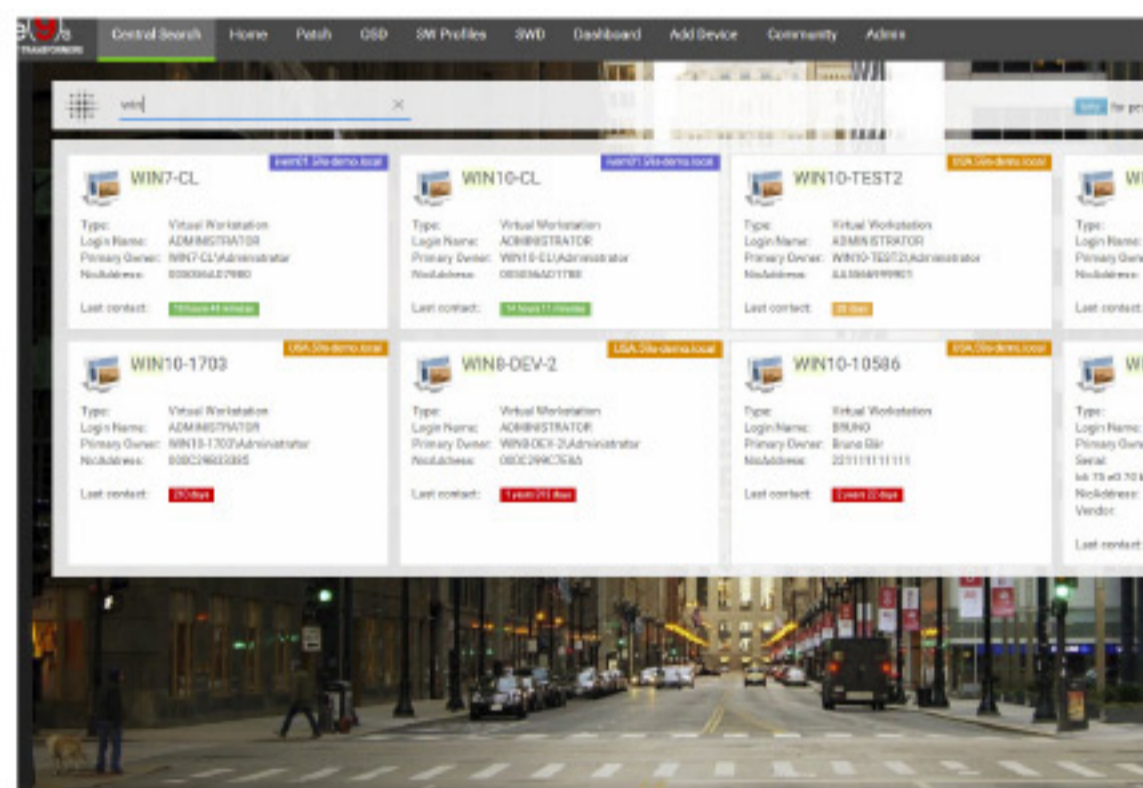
Central Search Home Patch OSD SW Profiles SWD Dashboard Add Device Community Admin

win ×

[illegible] for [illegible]

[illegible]

WIN7-CL
Type: Virtual Workstation
Login Name: ADMINISTRATOR
Primary Owner: WIN7-CL\Administrator
NicAddress: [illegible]
Last contact: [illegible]

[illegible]

WIN10-CL
Type: Virtual Workstation
Login Name: ADMINISTRATOR
Primary Owner: WIN10-CL\Administrator
NicAddress: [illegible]
Last contact: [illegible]

USA.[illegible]

WIN10-TEST2
Type: Virtual Workstation
Login Name: ADMINISTRATOR
Primary Owner: WIN10-TEST2\Administrator
NicAddress: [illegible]
Last contact: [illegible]

Wi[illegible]
Type:
Login Name:
Primary Own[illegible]
NicAddress:
Last contact:

USA.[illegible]

WIN10-1703
Type: Virtual Workstation
Login Name: ADMINISTRATOR
Primary Owner: WIN10-1703\Administrator
NicAddress: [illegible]
Last contact: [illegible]

USA.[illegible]

WIN8-DEV-2
Type: Virtual Workstation
Login Name: ADMINISTRATOR
Primary Owner: WIN8-DEV-2\Administrator
NicAddress: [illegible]
Last contact: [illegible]

USA.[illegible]

WIN10-10586
Type: Virtual Workstation
Login Name: BRUNO
Primary Owner: Bruno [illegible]
NicAddress: 221111111111
Last contact: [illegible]

Wi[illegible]
Type:
Login Name:
Primary Own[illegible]
Serial:
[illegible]
NicAddress:
Vendor:
Last contact: